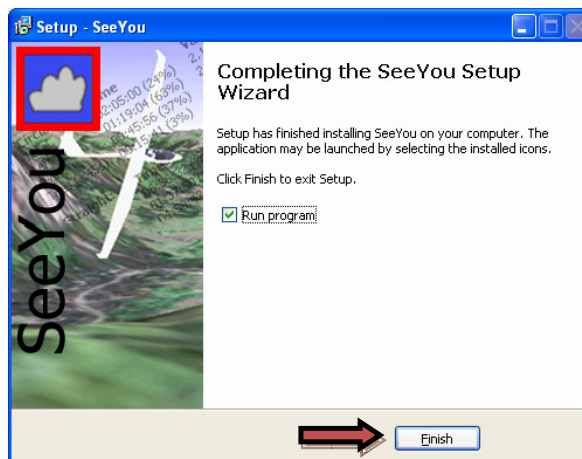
Setup - SeeYou

SeeYou

Completing the SeeYou Setup Wizard

Setup has finished installing SeeYou on your computer. The application may be launched by selecting the installed icons.

Click Finish to exit Setup.

Run program

Finish